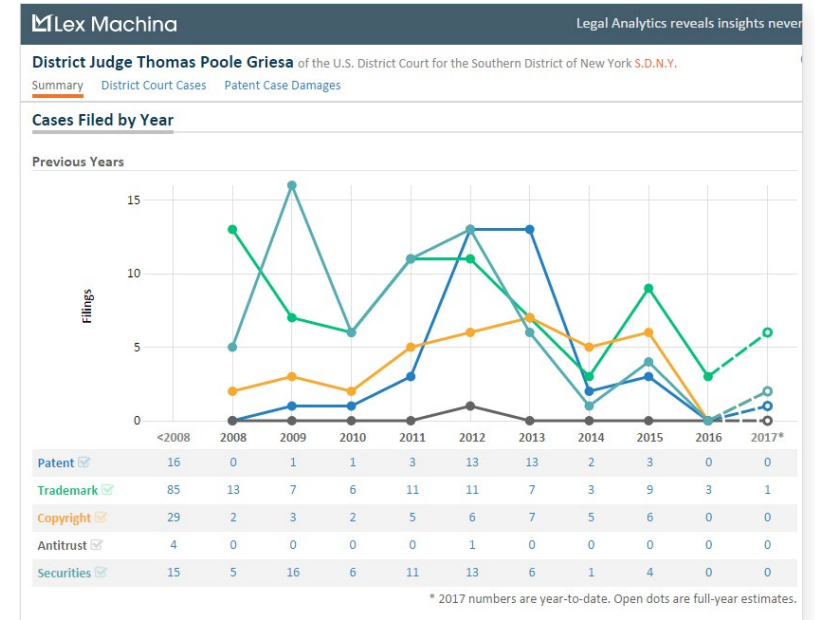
Lex Machina

Legal Analytics reveals insights never

District Judge Thomas Poole Griesa of the U.S. District Court for the Southern District of New York S.D.N.Y.

Summary District Court Cases Patent Case Damages

Cases Filed by Year

Previous Years

15
10
5
0

Filings

| | <2008 | 2008 | 2009 | 2010 | 2011 | 2012 | 2013 | 2014 | 2015 | 2016 | 2017* |
|---|---|---|---|---|---|---|---|---|---|---|---|
| Patent | 16 | 0 | 1 | 1 | 3 | 13 | 13 | 2 | 3 | 0 | 0 |
| Trademark | 85 | 13 | 7 | 6 | 11 | 11 | 7 | 3 | 9 | 3 | 1 |
| Copyright | 29 | 2 | 3 | 2 | 5 | 6 | 7 | 5 | 6 | 0 | 0 |
| Antitrust | 4 | 0 | 0 | 0 | 0 | 1 | 0 | 0 | 0 | 0 | 0 |
| Securities | 15 | 5 | 16 | 6 | 11 | 13 | 6 | 1 | 4 | 0 | 0 |

* 2017 numbers are year-to-date. Open dots are full-year estimates.